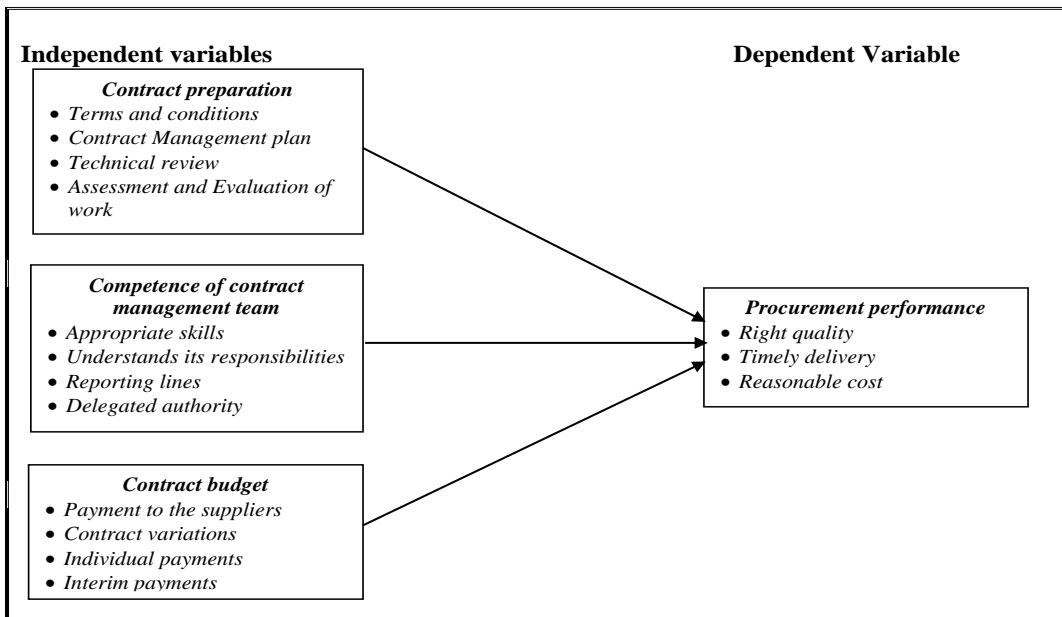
Independent variables

Dependent Variable

Contract preparation
- Terms and conditions
- Contract Management plan
- Technical review
- Assessment and Evaluation of work

Competence of contract management team
- Appropriate skills
- Understands its responsibilities
- Reporting lines
- Delegated authority

Contract budget
- Payment to the suppliers
- Contract variations
- Individual payments
- Interim payments

Procurement performance
- Right quality
- Timely delivery
- Reasonable cost